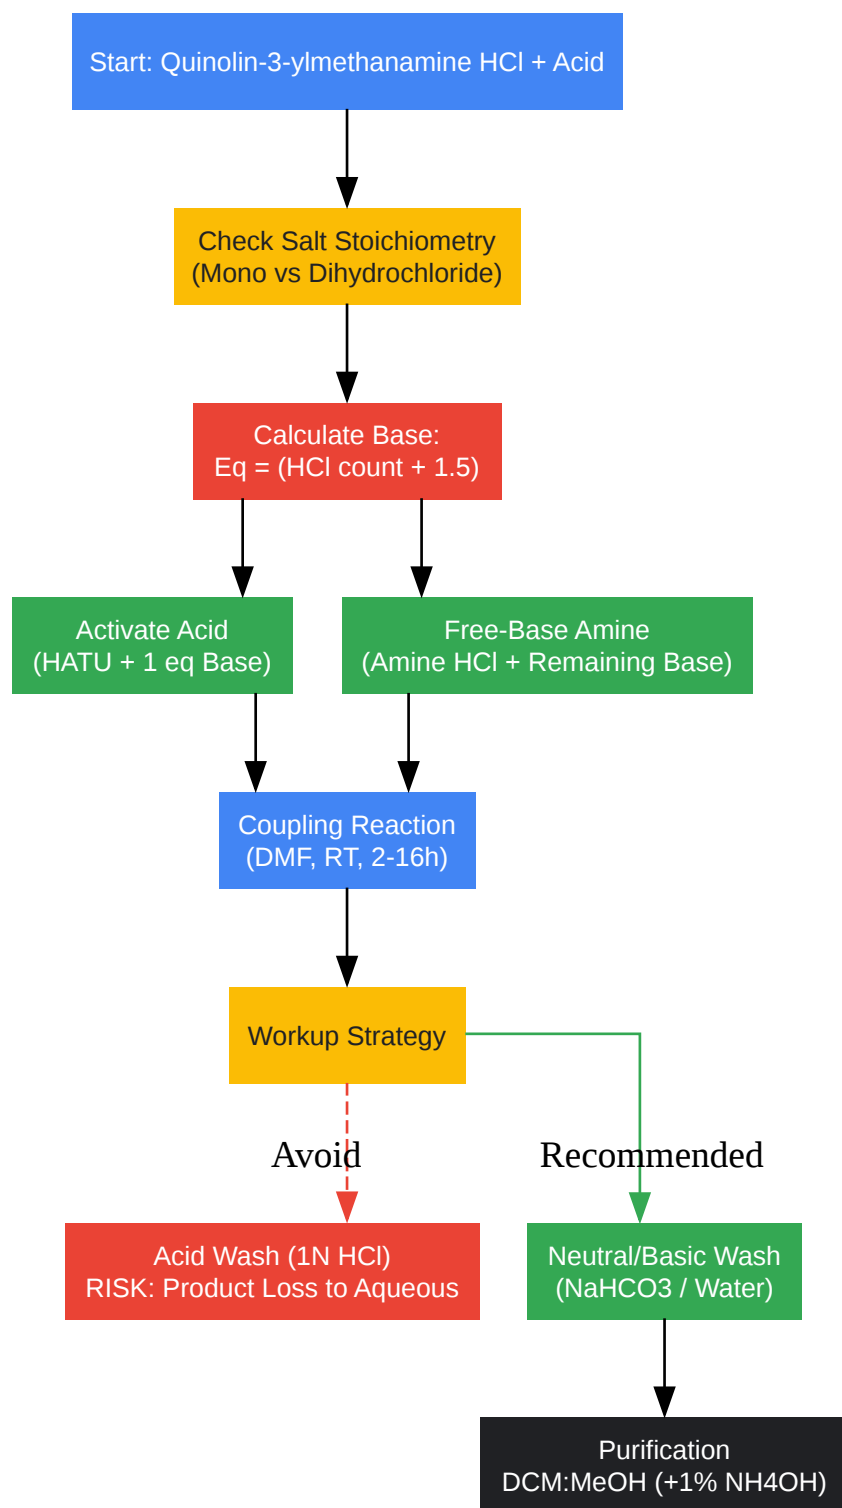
Start: Quinolin-3-ylmethanamine HCl + Acid

Check Salt Stoichiometry
(Mono vs Dihydrochloride)

Calculate Base:
Eq = (HCl count + 1.5)

Activate Acid
(HATU + 1 eq Base)

Free-Base Amine
(Amine HCl + Remaining Base)

Coupling Reaction
(DMF, RT, 2-16h)

Workup Strategy

Avoid

Recommended

Acid Wash (1N HCl)
RISK: Product Loss to Aqueous

Neutral/Basic Wash
(NaHCO3 / Water)

Purification
DCM:MeOH (+1% NH4OH)